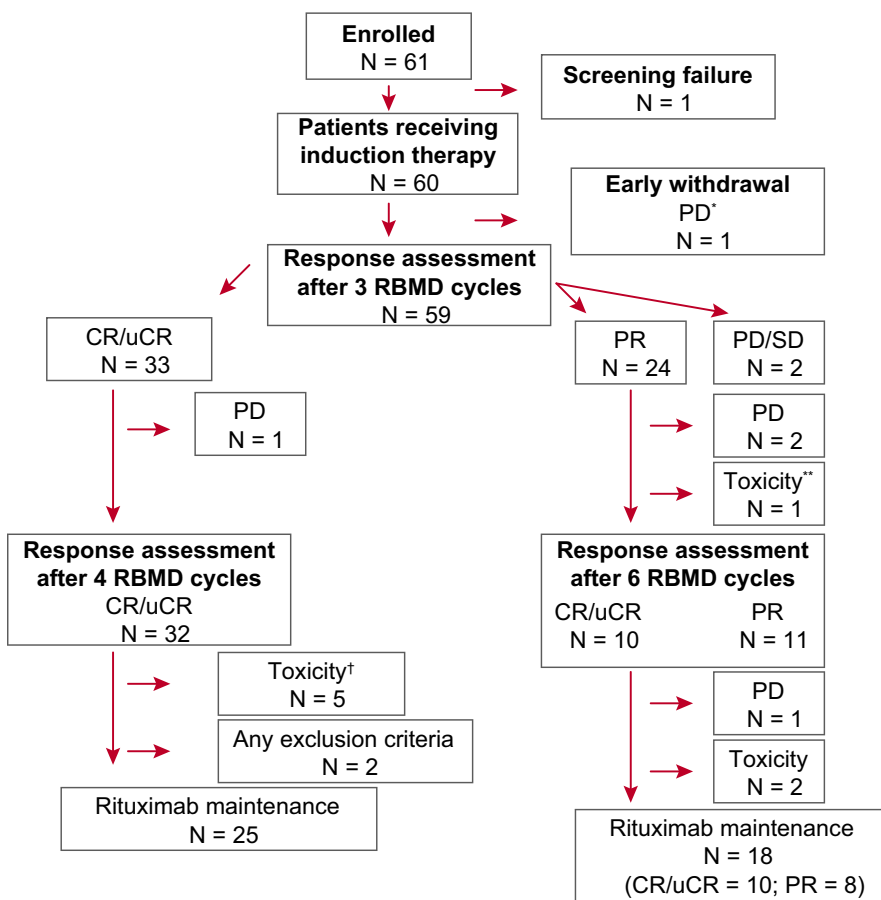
**Enrolled**
N = 61

**Screening failure**
N = 1

**Patients receiving induction therapy**
N = 60

**Early withdrawal**
PD$^{*}$
N = 1

**Response assessment after 3 RBMD cycles**
N = 59

CR/uCR
N = 33

PD
N = 1

**Response assessment after 4 RBMD cycles**
CR/uCR
N = 32

Toxicity$^{\dagger}$
N = 5

Any exclusion criteria
N = 2

Rituximab maintenance
N = 25

PR
N = 24

PD/SD
N = 2

PD
N = 2

Toxicity$^{**}$
N = 1

**Response assessment after 6 RBMD cycles**
CR/uCR
N = 10
PR
N = 11

PD
N = 1

Toxicity
N = 2

Rituximab maintenance
N = 18
(CR/uCR = 10; PR = 8)